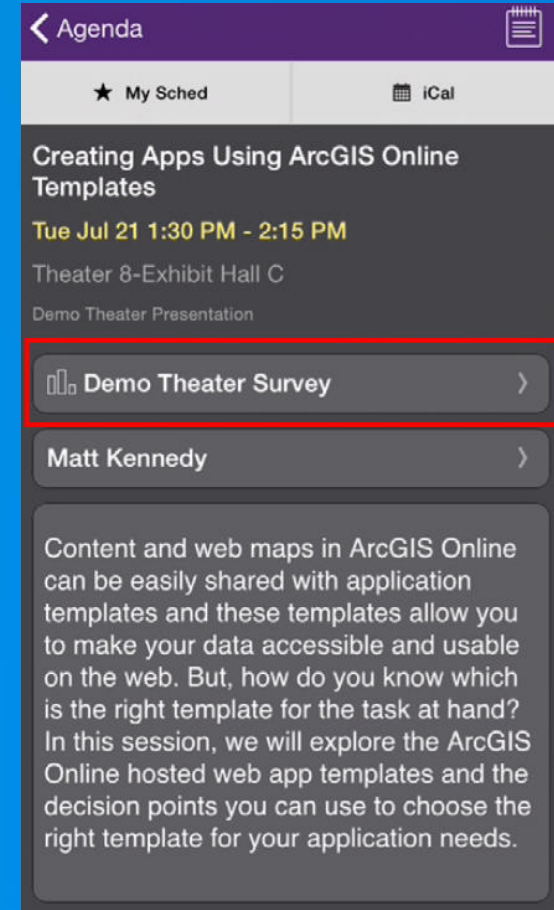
Agenda

My Sched

iCal

Creating Apps Using ArcGIS Online Templates

Tue Jul 21 1:30 PM - 2:15 PM

Theater 8-Exhibit Hall C

Demo Theater Presentation

Demo Theater Survey

Matt Kennedy

Content and web maps in ArcGIS Online can be easily shared with application templates and these templates allow you to make your data accessible and usable on the web. But, how do you know which is the right template for the task at hand? In this session, we will explore the ArcGIS Online hosted web app templates and the decision points you can use to choose the right template for your application needs.